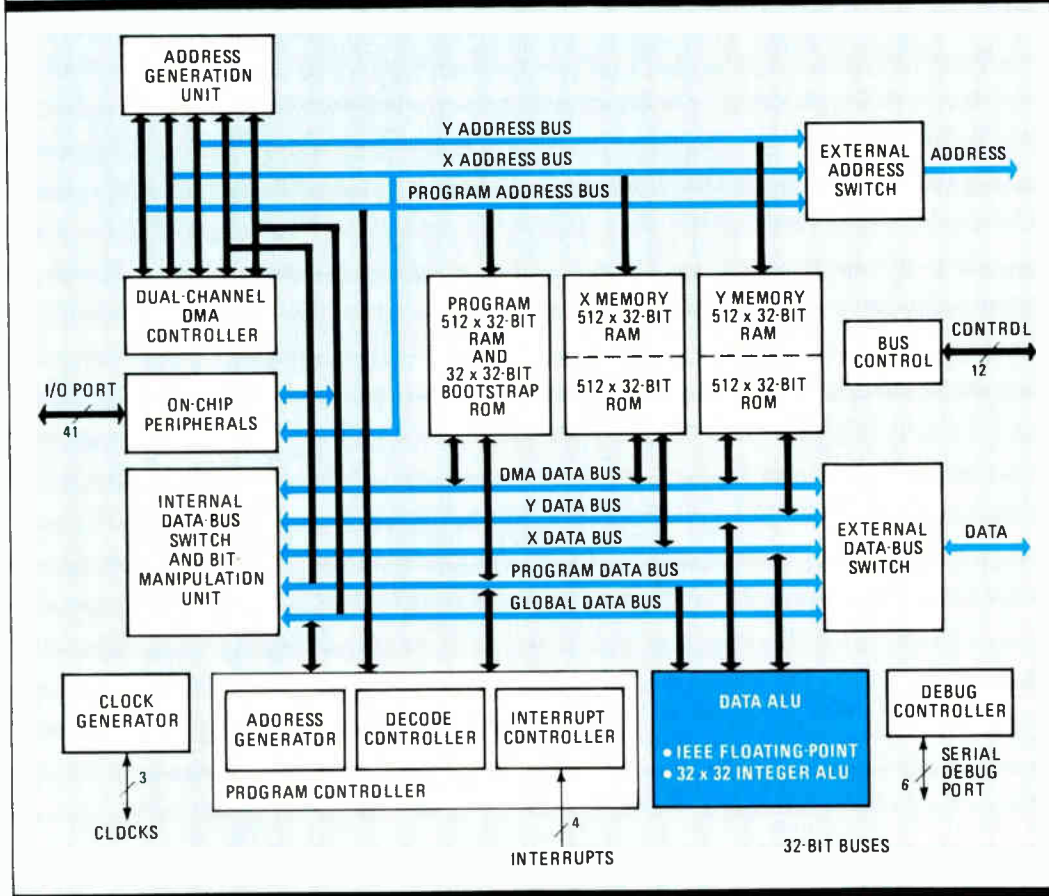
ADDRESS GENERATION UNIT

Y ADDRESS BUS

X ADDRESS BUS

PROGRAM ADDRESS BUS

EXTERNAL ADDRESS SWITCH

ADDRESS

DUAL-CHANNEL DMA CONTROLLER

PROGRAM 512 x 32-BIT RAM AND 32 x 32-BIT BOOTSTRAP ROM

X MEMORY 512 x 32-BIT RAM

512 x 32-BIT ROM

Y MEMORY 512 x 32-BIT RAM

512 x 32-BIT ROM

BUS CONTROL

CONTROL

12

I/O PORT

41

ON-CHIP PERIPHERALS

INTERNAL DATA-BUS SWITCH AND BIT-MANIPULATION UNIT

DMA DATA BUS

Y DATA BUS

X DATA BUS

PROGRAM DATA BUS

GLOBAL DATA BUS

EXTERNAL DATA-BUS SWITCH

DATA

CLOCK GENERATOR

3

CLOCKS

ADDRESS GENERATOR

DECODE CONTROLLER

INTERRUPT CONTROLLER

PROGRAM CONTROLLER

4

INTERRUPTS

DATA ALU

• IEEE FLOATING-POINT
• 32 x 32 INTEGER ALU

DEBUG CONTROLLER

SERIAL DEBUG PORT

6

32-BIT BUSES